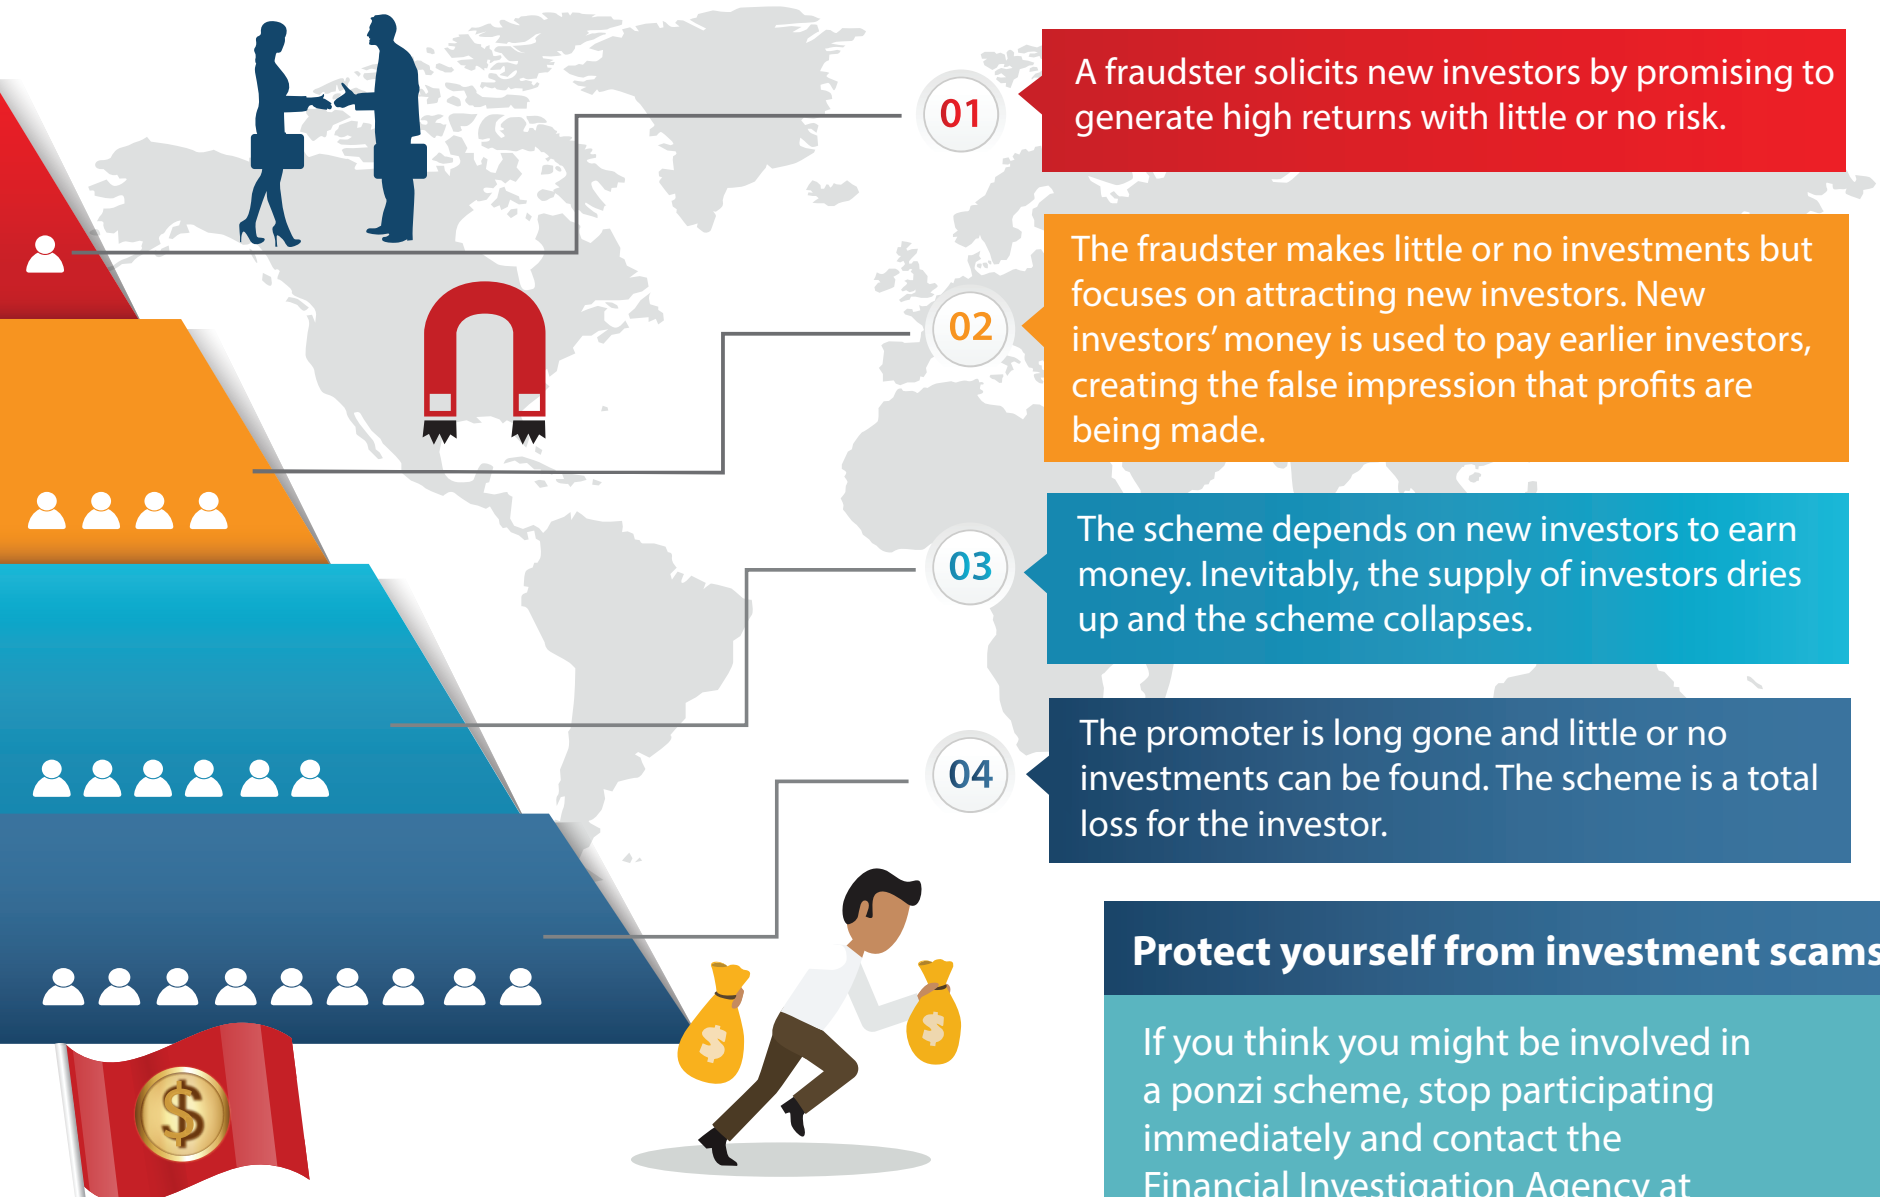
01

A fraudster solicits new investors by promising to generate high returns with little or no risk.

02

The fraudster makes little or no investments but focuses on attracting new investors. New investors' money is used to pay earlier investors, creating the false impression that profits are being made.

03

The scheme depends on new investors to earn money. Inevitably, the supply of investors dries up and the scheme collapses.

04

The promoter is long gone and little or no investments can be found. The scheme is a total loss for the investor.

$

$

$

Protect yourself from investment scams

If you think you might be involved in a ponzi scheme, stop participating immediately and contact the Financial Investigation Agency at